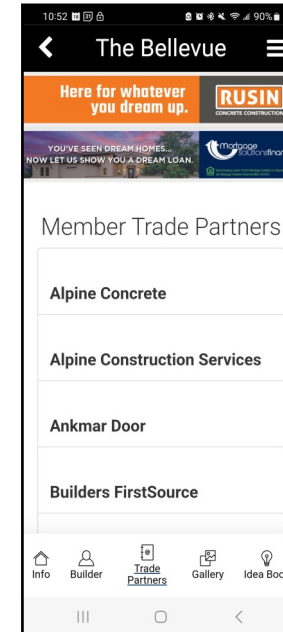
10:52 90%

The Bellevue

Here for whatever you dream up.

RUSIN
CONCRETE CONSTRUCTION

YOU'VE SEEN DREAM HOMES... NOW LET US SHOW YOU A DREAM LOAN.

Mortgage Solutions Finan

Member Trade Partners

Alpine Concrete

Alpine Construction Services

Ankmar Door

Builders FirstSource

Info Builder Trade Partners Gallery Idea Boo